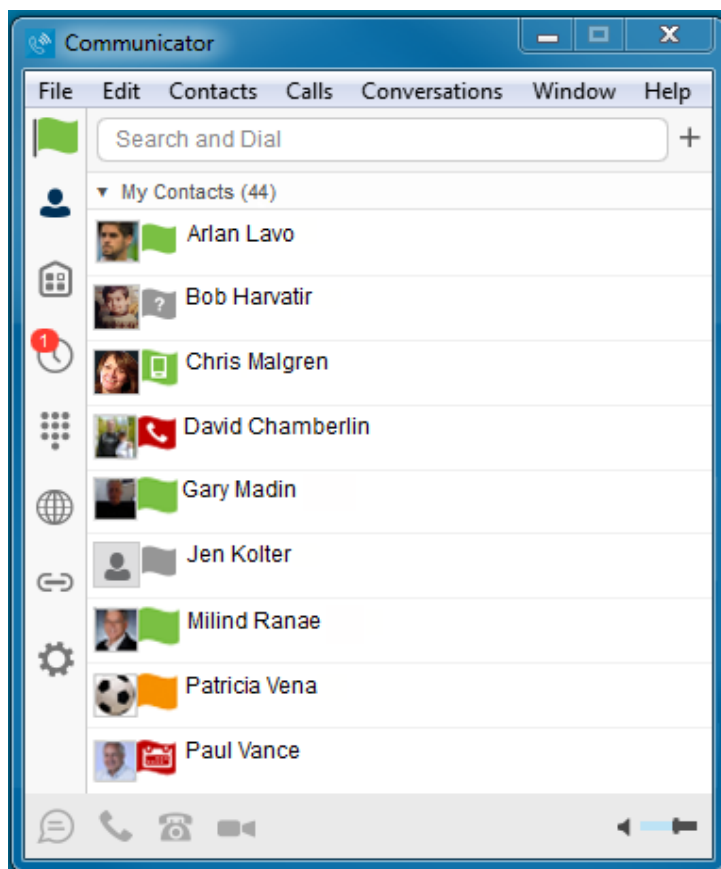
Communicator

File Edit Contacts Calls Conversations Window Help

Search and Dial

+

My Contacts (44)

Arlan Lavo

Bob Harvatir

Chris Malgren

David Chamberlin

Gary Madin

Jen Kolter

Milind Ranae

Patricia Vena

Paul Vance

1